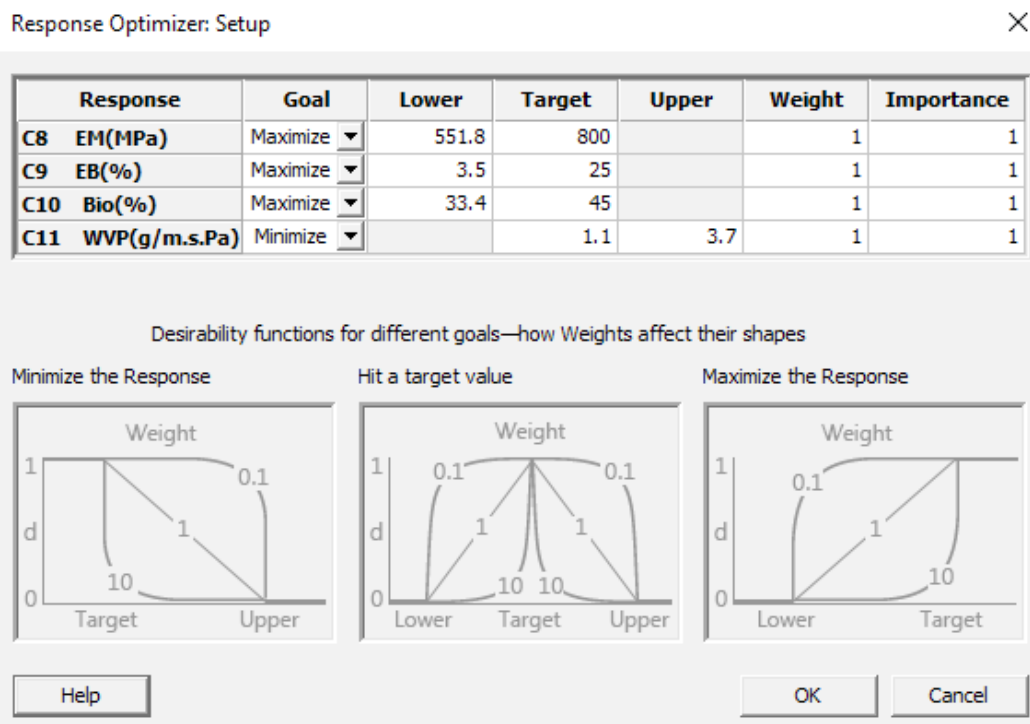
Response Optimizer: Setup

| Response | Goal | Lower | Target | Upper | Weight | Importance |
|---|---|---|---|---|---|---|
| C8 EM(MPa) | Maximize | 551.8 | 800 | | 1 | 1 |
| C9 EB(%) | Maximize | 3.5 | 25 | | 1 | 1 |
| C10 Bio(%) | Maximize | 33.4 | 45 | | 1 | 1 |
| C11 WVP(g/m.s.Pa) | Minimize | | 1.1 | 3.7 | 1 | 1 |

Desirability functions for different goals—how Weights affect their shapes

Minimize the Response

Weight
1
0.1
d
1
10
0
Target
Upper

Hit a target value

Weight
1
0.1
0.1
d
1
1
10
10
0
Lower
Target
Upper

Maximize the Response

Weight
1
0.1
d
1
10
0
Lower
Target

Help

OK

Cancel